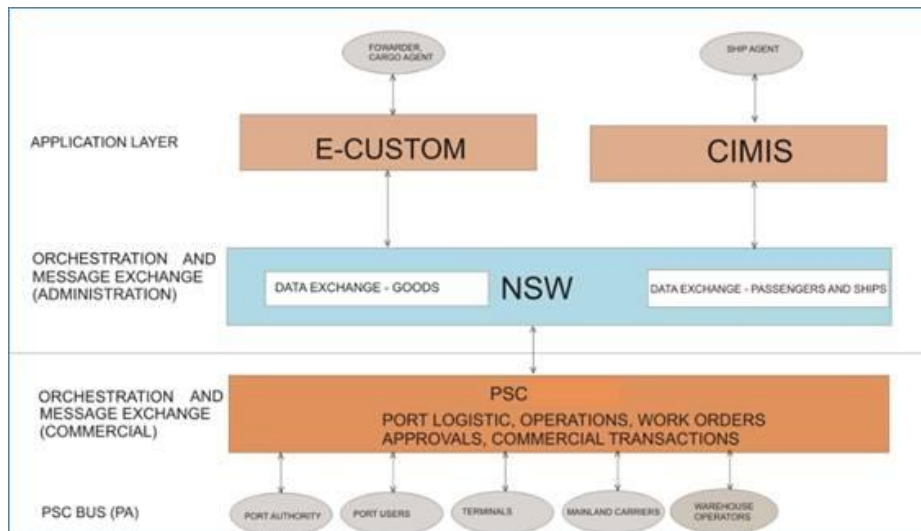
FOWARDER, CARGO AGENT

SHIP AGENT

APPLICATION LAYER

E-CUSTOM

CIMIS

ORCHESTRATION AND MESSAGE EXCHANGE (ADMINISTRATION)

DATA EXCHANGE - GOODS

NSW

DATA EXCHANGE - PASSENGERS AND SHIPS

ORCHESTRATION AND MESSAGE EXCHANGE (COMMERCIAL)

PSC

PORT LOGISTIC, OPERATIONS, WORK ORDERS APPROVALS, COMMERCIAL TRANSACTIONS

PSC BUS (PA)

PORT AUTHORITY

PORT USERS

TERMINALS

MAINLAND CARRIERS

WAREHOUSE OPERATORS